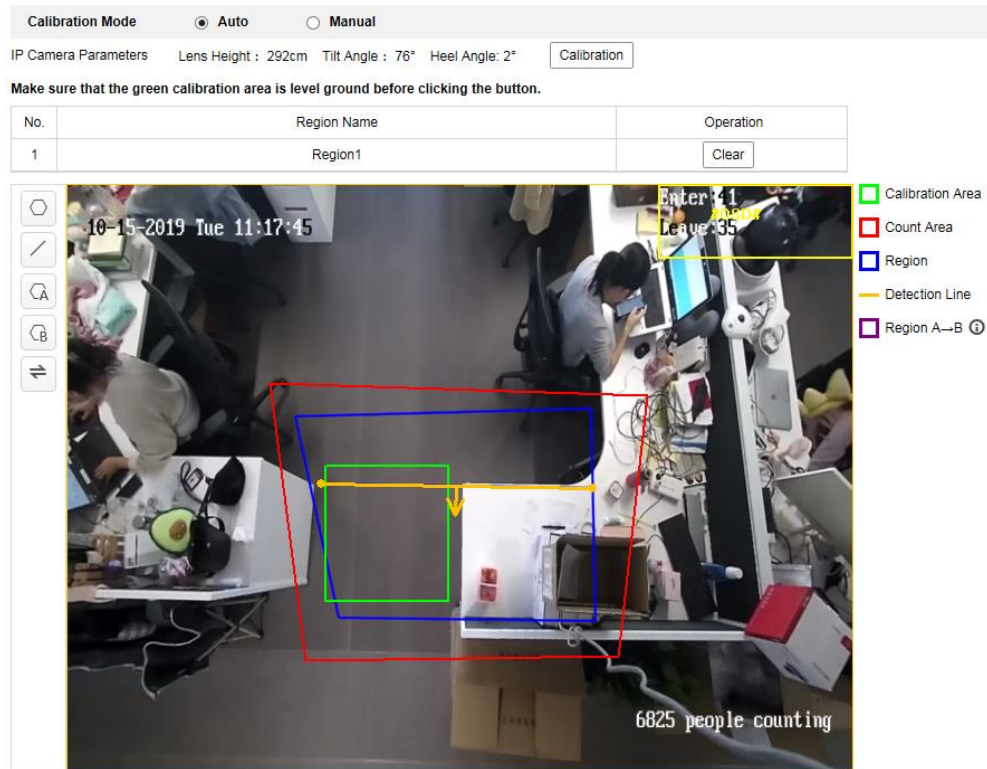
Calibration Mode Auto Manual

IP Camera Parameters Lens Height：292cm Tilt Angle：76° Heel Angle: 2° Calibration

Make sure that the green calibration area is level ground before clicking the button.

| No. | Region Name | Operation |
|---|---|---|
| 1 | Region1 | Clear |

10-15-2019 Tue 11:17:45

Enter:41
Leave:35

6825 people counting

Calibration Area
Count Area
Region
Detection Line
Region A→B